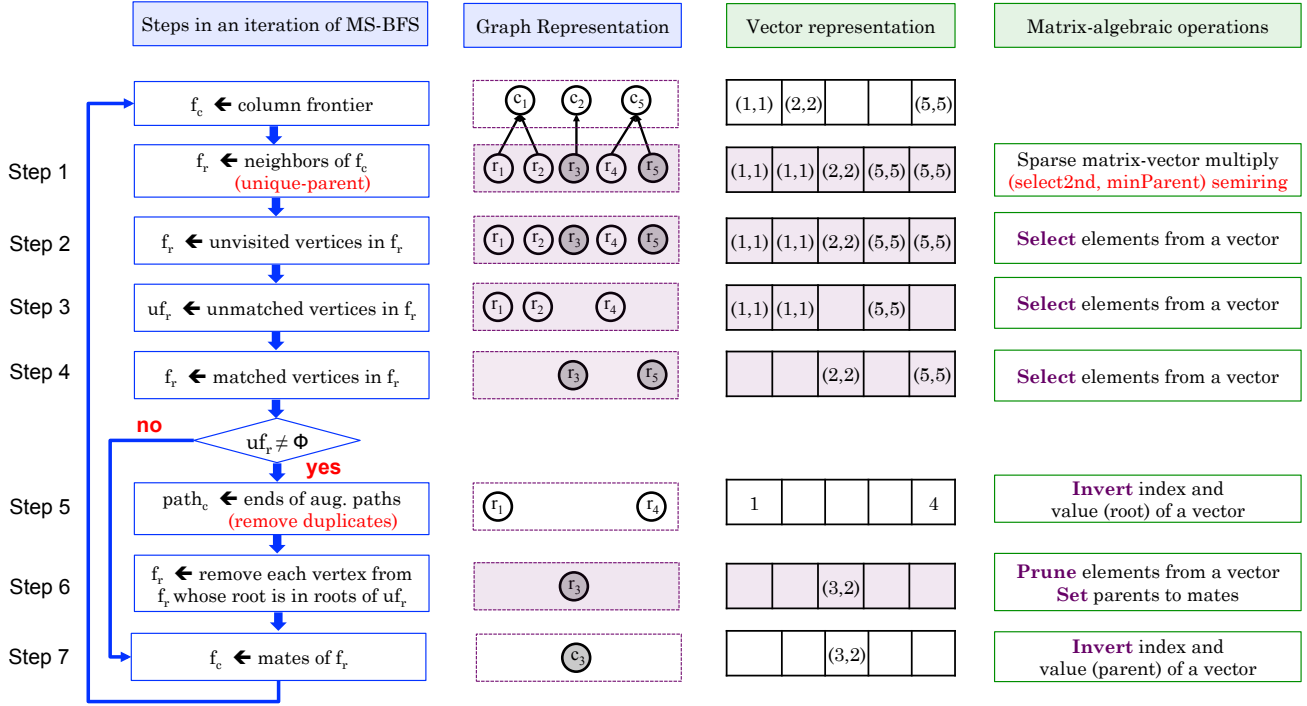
Steps in an iteration of MS-BFS

Graph Representation

Vector representation

Matrix-algebraic operations

$f_c$ ← column frontier

$c_1$ $c_2$ $c_5$

| (1,1) | (2,2) | | | (5,5) |
|---|---|---|---|---|

Step 1

$f_r$ ← neighbors of $f_c$ (unique-parent)

$r_1$ $r_2$ $r_3$ $r_4$ $r_5$

| (1,1) | (1,1) | (2,2) | (5,5) | (5,5) |
|---|---|---|---|---|

Sparse matrix-vector multiply (select2nd, minParent) semiring

Step 2

$f_r$ ← unvisited vertices in $f_r$

$r_1$ $r_2$ $r_3$ $r_4$ $r_5$

| (1,1) | (1,1) | (2,2) | (5,5) | (5,5) |
|---|---|---|---|---|

Select elements from a vector

Step 3

$uf_r$ ← unmatched vertices in $f_r$

$r_1$ $r_2$ $r_4$

| (1,1) | (1,1) | | (5,5) | |
|---|---|---|---|---|

Select elements from a vector

Step 4

$f_r$ ← matched vertices in $f_r$

$r_3$ $r_5$

| | | (2,2) | | (5,5) |
|---|---|---|---|---|

Select elements from a vector

no

$uf_r \neq \Phi$

yes

Step 5

$path_c$ ← ends of aug. paths (remove duplicates)

$r_1$ $r_4$

| 1 | | | | 4 |
|---|---|---|---|---|

Invert index and value (root) of a vector

Step 6

$f_r$ ← remove each vertex from $f_r$ whose root is in roots of $uf_r$

$r_3$

| | | (3,2) | | |
|---|---|---|---|---|

Prune elements from a vector
Set parents to mates

Step 7

$f_c$ ← mates of $f_r$

$c_3$

| | | (3,2) | | |
|---|---|---|---|---|

Invert index and value (parent) of a vector